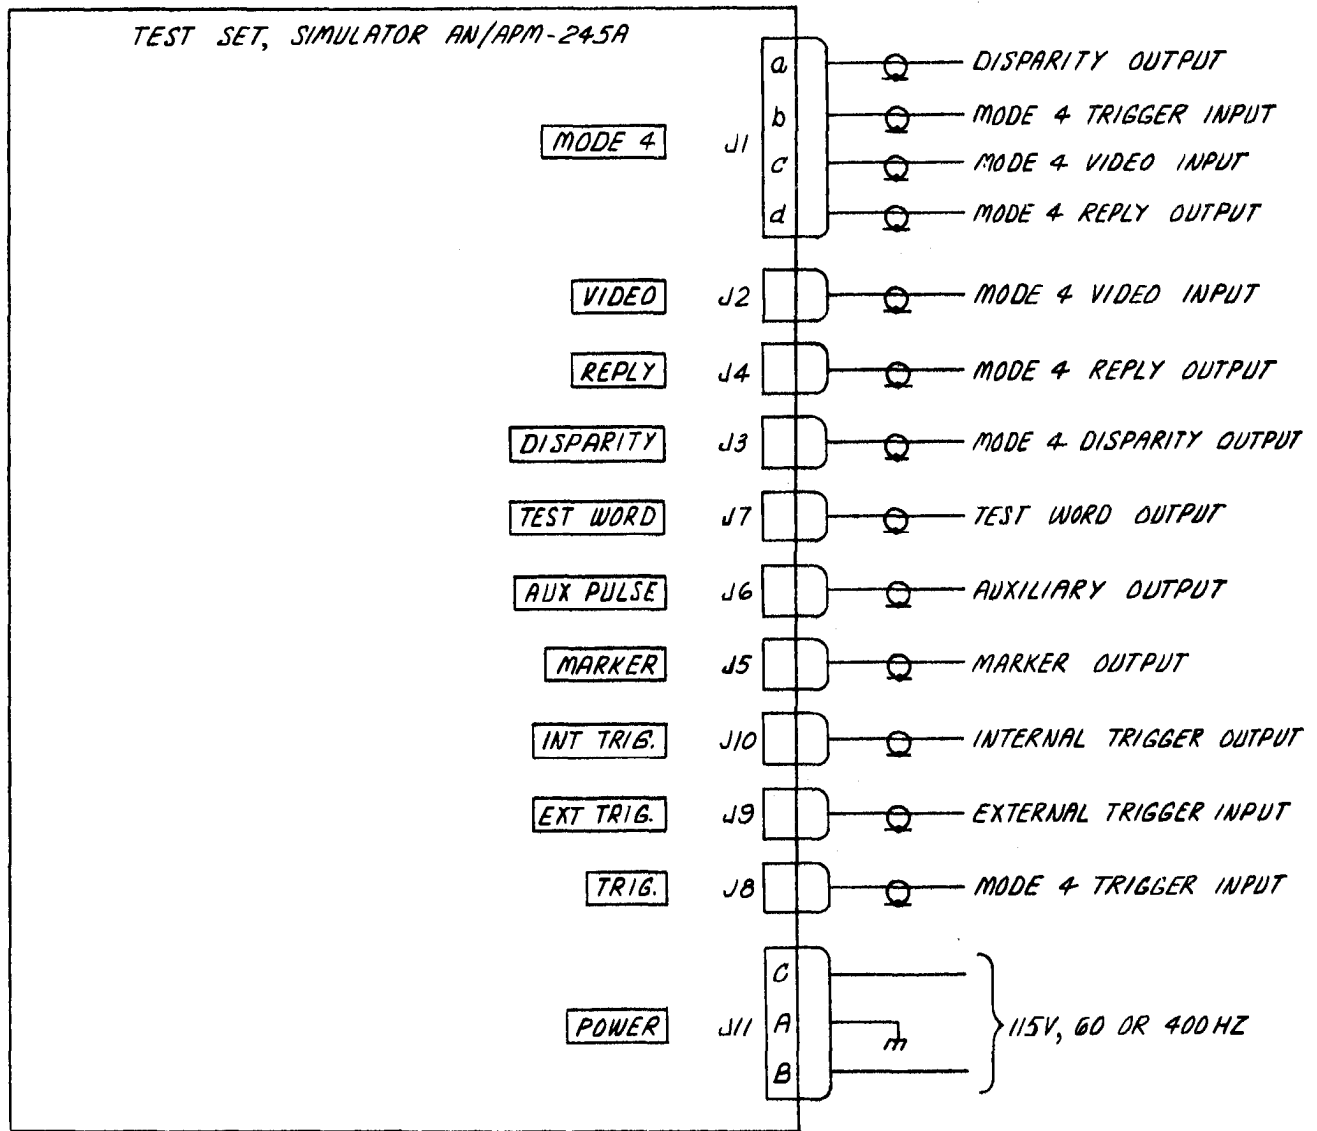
TEST SET, SIMULATOR AN/APM-245A

MODE 4 J1
a DISPARITY OUTPUT
b MODE 4 TRIGGER INPUT
c MODE 4 VIDEO INPUT
d MODE 4 REPLY OUTPUT

VIDEO J2 MODE 4 VIDEO INPUT

REPLY J4 MODE 4 REPLY OUTPUT

DISPARITY J3 MODE 4 DISPARITY OUTPUT

TEST WORD J7 TEST WORD OUTPUT

AUX PULSE J6 AUXILIARY OUTPUT

MARKER J5 MARKER OUTPUT

INT TRIG. J10 INTERNAL TRIGGER OUTPUT

EXT TRIG. J9 EXTERNAL TRIGGER INPUT

TRIG. J8 MODE 4 TRIGGER INPUT

POWER J11
C
A
B
115V, 60 OR 400 HZ